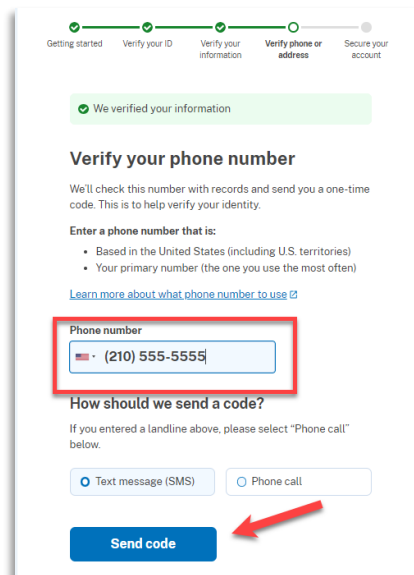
Getting started
Verify your ID
Verify your information
Verify phone or address
Secure your account

We verified your information

Verify your phone number

We'll check this number with records and send you a one-time code. This is to help verify your identity.

Enter a phone number that is:

- Based in the United States (including U.S. territories)
- Your primary number (the one you use the most often)

Learn more about what phone number to use

Phone number

(210) 555-5555

How should we send a code?

If you entered a landline above, please select "Phone call" below.

Text message (SMS)

Phone call

Send code